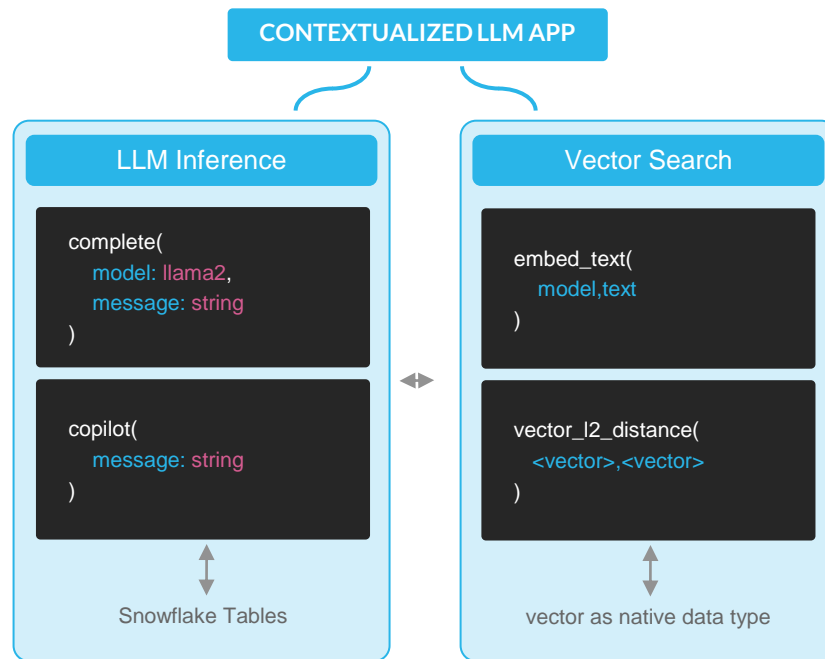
CONTEXTUALIZED LLM APP

LLM Inference

complete(
model: llama2,
message: string
)

copilot(
message: string
)

Snowflake Tables

Vector Search

embed_text(
model,text
)

vector_l2_distance(
<vector>,<vector>
)

vector as native data type